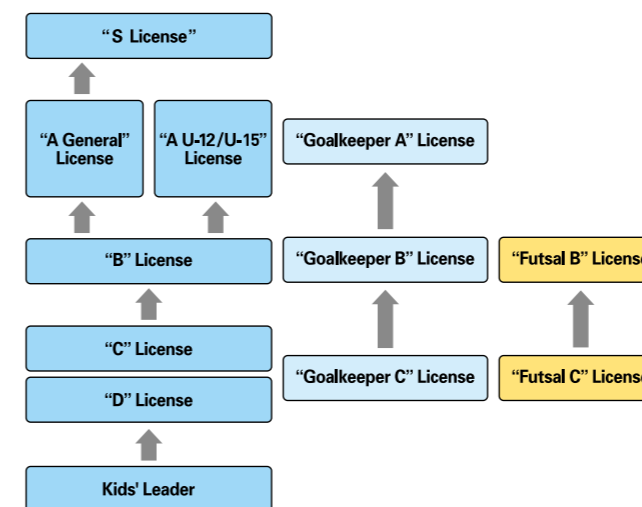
“S License”

“A General” License

“A U-12/U-15” License

“Goalkeeper A” License

“B” License

“Goalkeeper B” License

“Futsal B” License

“C” License

“D” License

“Goalkeeper C” License

“Futsal C” License

Kids' Leader